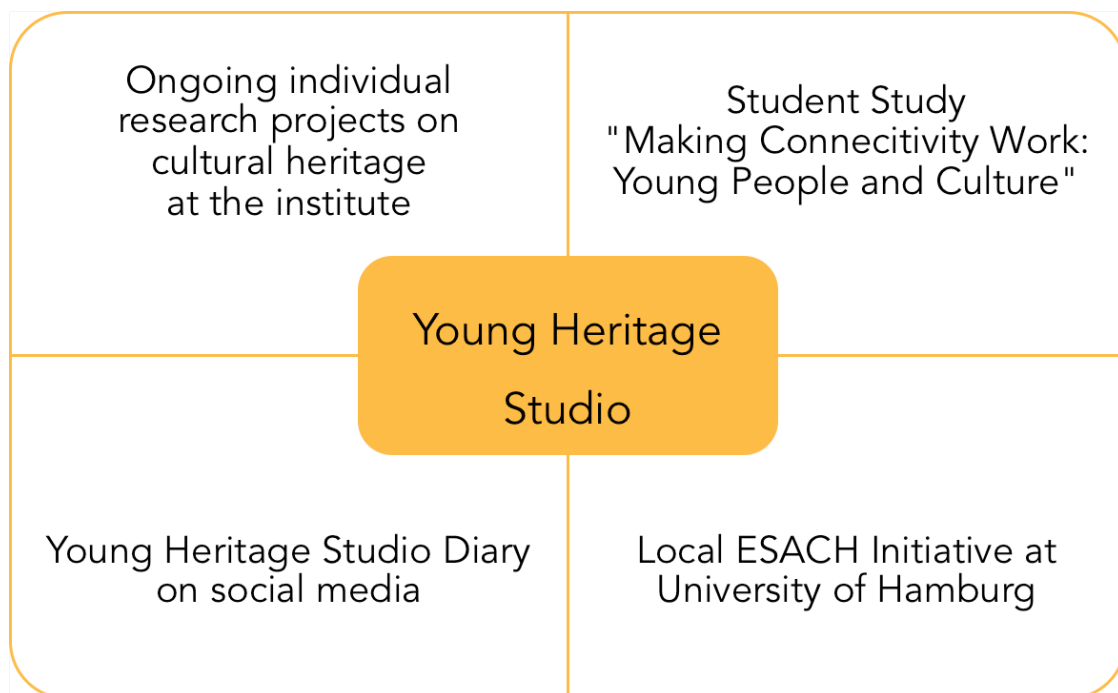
Ongoing individual research projects on cultural heritage at the institute

Student Study "Making Connecitivity Work: Young People and Culture"

Young Heritage Studio

Young Heritage Studio Diary on social media

Local ESACH Initiative at University of Hamburg